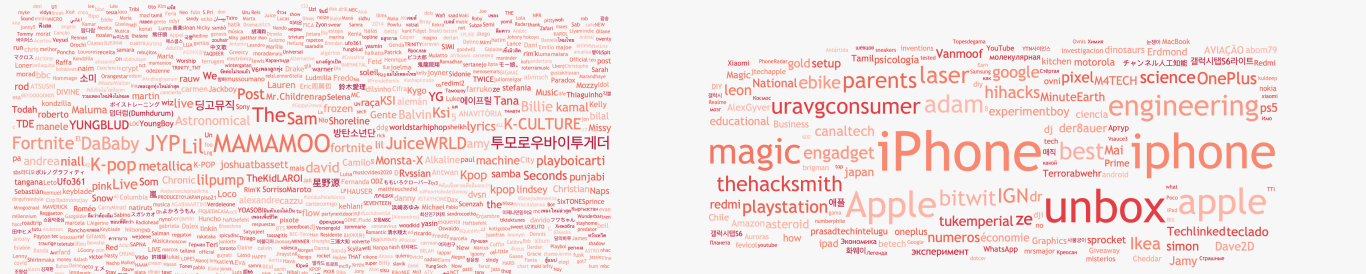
MAMAMOO JYP JuiceWRLD Fortnite DaBaby K-pop YUNGBLUD The Sam Post Astronomical Maluma martin Billie kamal K-CULTURE 투모로우바이투게더 Tana Balvin Ksi Kpop lilpump metallica david joshuatbassett fortnite Monsta-X machine playboicarti Seconds punjabi Live Som TheKidLAROI andreaniall manele Todah roberto pink Chronic 딩고뮤직 Lauren lyrics Kygo Loco Naps Missy Christian samba kpop lindsey Shoreline YG 에이핑크 Gente 방탄소년단 Lil We Stefania carmen

iPhone unbox iphone apple Apple magic engineering uravgconsumer parents adam laser google pixel science OnePlus thehacksmith playstation bitwit IGN dr tukemperial ze best Ikea simon Dave2D Techlinked teclado engadget canaltech hihacks MinuteEarth leon bike National experimentboy redmi Mai Prime der8auer Vanmoof numeros économie sprocket Tamil psicologia gold setup motorola dinosaurs kitchen ps5 AVIAÇÃO abom79 Erdmond Jamy asteroid Terrorabwehr educational Japan tap